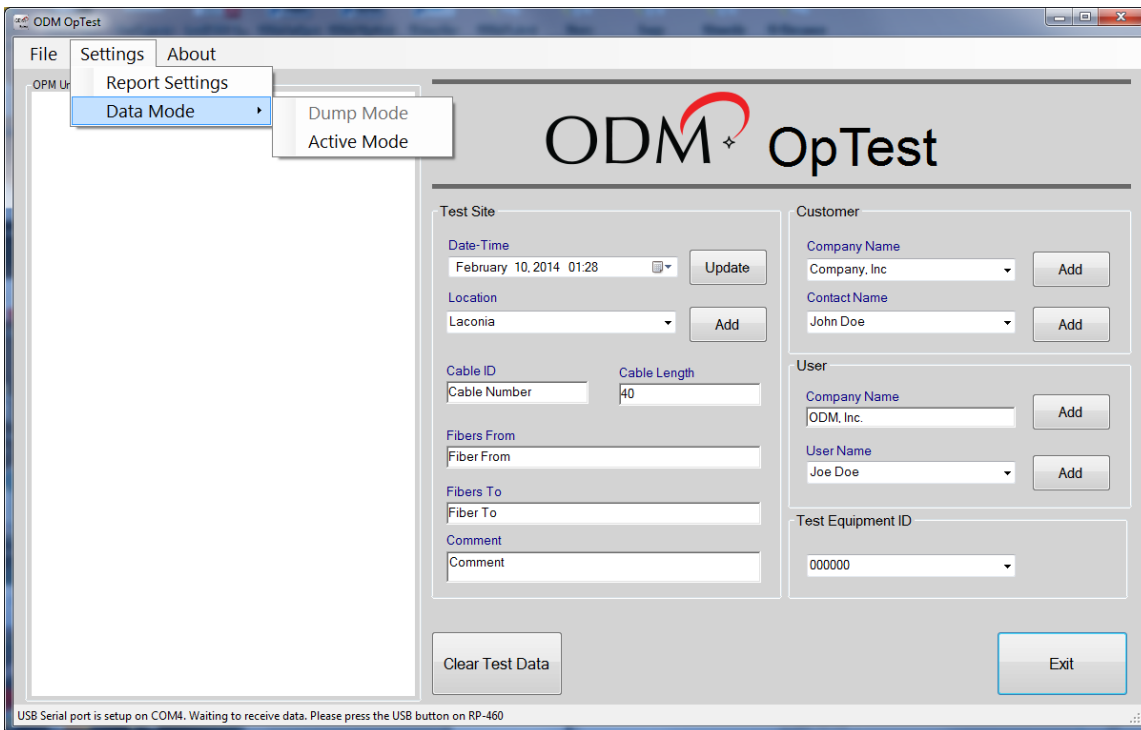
ODM OpTest

File Settings About

Report Settings
Data Mode

Dump Mode
Active Mode

OPM Ur

ODM OpTest

Test Site

Date-Time
February 10, 2014 01:28
Update

Location
Laconia
Add

Cable ID
Cable Number

Cable Length
40

Fibers From
Fiber From

Fibers To
Fiber To

Comment
Comment

Customer

Company Name
Company, Inc
Add

Contact Name
John Doe
Add

User

Company Name
ODM, Inc.
Add

User Name
Joe Doe
Add

Test Equipment ID

000000

Clear Test Data

Exit

USB Serial port is setup on COM4. Waiting to receive data. Please press the USB button on RP-460